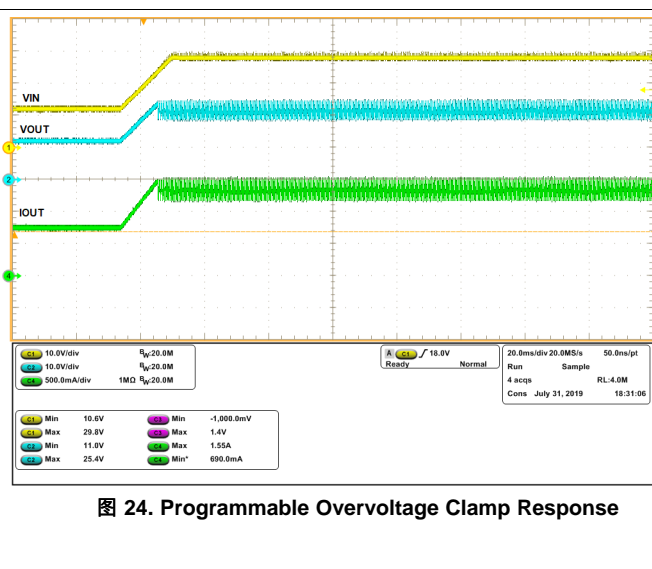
VIN

VOUT

IOUT

1

2

4

C1 10.0V/div B_W:20.0M
C2 10.0V/div B_W:20.0M
C4 500.0mA/div 1MΩ B_W:20.0M

A C1 ∫ 18.0V
Ready Normal

20.0ms/div 20.0MS/s 50.0ns/pt
Run Sample
4 acqs RL:4.0M
Cons July 31, 2019 18:31:06

C1 Min 10.6V
C1 Max 29.8V
C2 Min 11.0V
C2 Max 25.4V
C3 Min -1,000.0mV
C3 Max 1.4V
C4 Max 1.55A
C4 Min* 690.0mA

图 24. Programmable Overvoltage Clamp Response